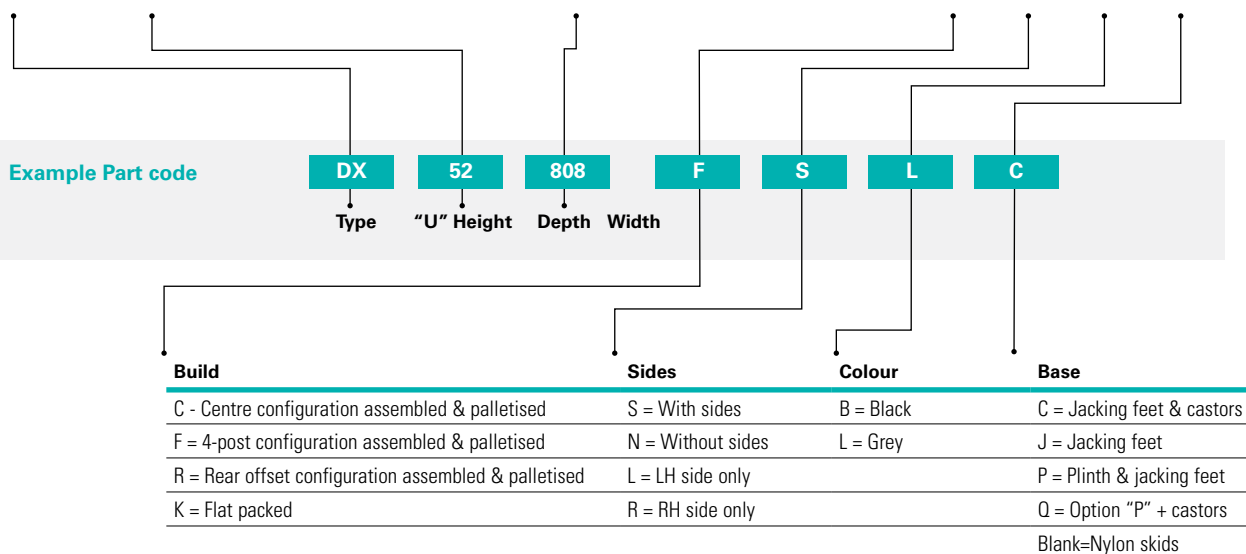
Example Part code

| DX | 52 | 808 | F | S | L | C |
|---|---|---|---|---|---|---|

Type "U" Height Depth Width

| Build | Sides | Colour | Base |
|---|---|---|---|
| C - Centre configuration assembled & palletised | S = With sides | B = Black | C = Jacking feet & castors |
| F = 4-post configuration assembled & palletised | N = Without sides | L = Grey | J = Jacking feet |
| R = Rear offset configuration assembled & palletised | L = LH side only | | P = Plinth & jacking feet |
| K = Flat packed | R = RH side only | | Q = Option "P" + castors |
| | | | Blank=Nylon skids |